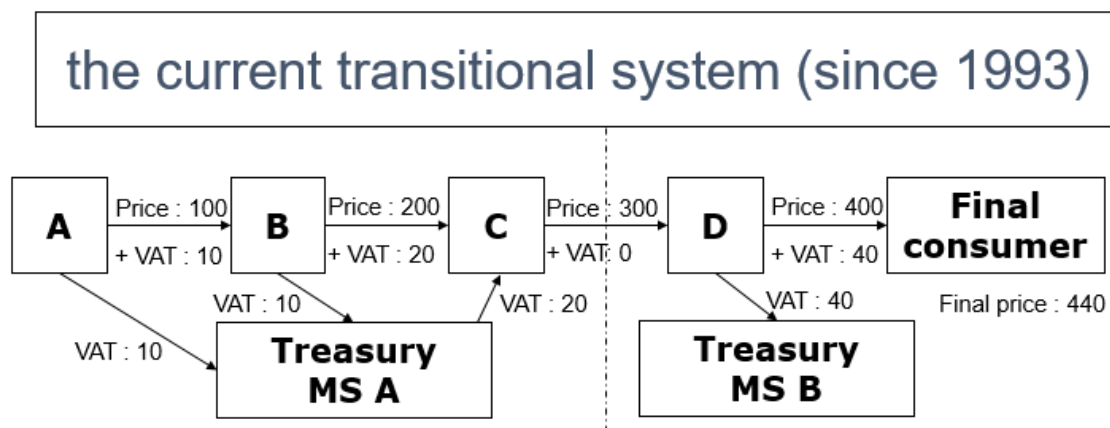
the current transitional system (since 1993)

A

Price : 100

+ VAT : 10

B

Price : 200

+ VAT : 20

C

Price : 300

+ VAT : 0

D

Price : 400

+ VAT : 40

Final consumer

Final price : 440

VAT : 10

VAT : 10

VAT : 20

VAT : 40

Treasury MS A

Treasury MS B